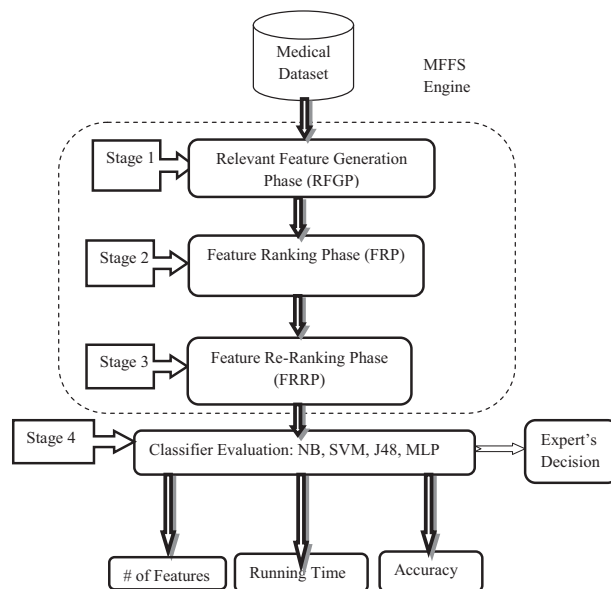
Medical Dataset

MFFS Engine

Stage 1

Relevant Feature Generation Phase (RFGP)

Stage 2

Feature Ranking Phase (FRP)

Stage 3

Feature Re-Ranking Phase (FRRP)

Stage 4

Classifier Evaluation: NB, SVM, J48, MLP

Expert's Decision

# of Features

Running Time

Accuracy